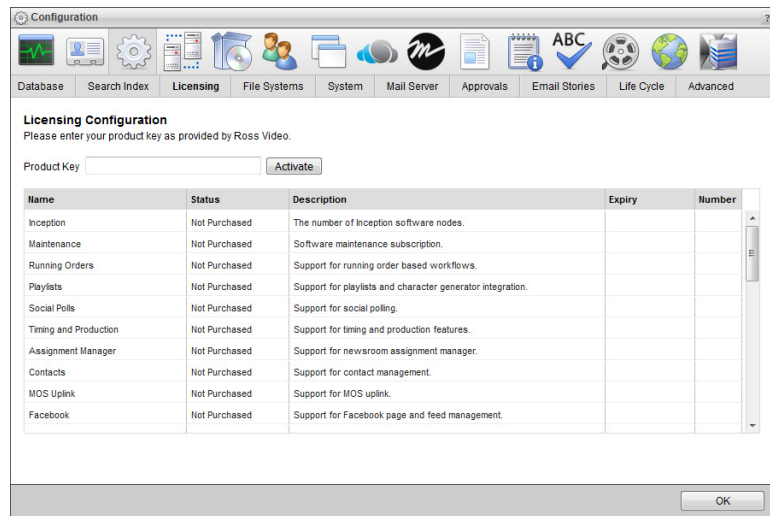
Configuration

?

ABC

Database | Search Index | Licensing | File Systems | System | Mail Server | Approvals | Email Stories | Life Cycle | Advanced

**Licensing Configuration**
Please enter your product key as provided by Ross Video.

Product Key [ ] Activate

| Name | Status | Description | Expiry | Number |
|---|---|---|---|---|
| Inception | Not Purchased | The number of Inception software nodes. | | |
| Maintenance | Not Purchased | Software maintenance subscription. | | |
| Running Orders | Not Purchased | Support for running order based workflows. | | |
| Playlists | Not Purchased | Support for playlists and character generator integration. | | |
| Social Polls | Not Purchased | Support for social polling. | | |
| Timing and Production | Not Purchased | Support for timing and production features. | | |
| Assignment Manager | Not Purchased | Support for newsroom assignment manager. | | |
| Contacts | Not Purchased | Support for contact management. | | |
| MOS Uplink | Not Purchased | Support for MOS uplink. | | |
| Facebook | Not Purchased | Support for Facebook page and feed management. | | |

OK